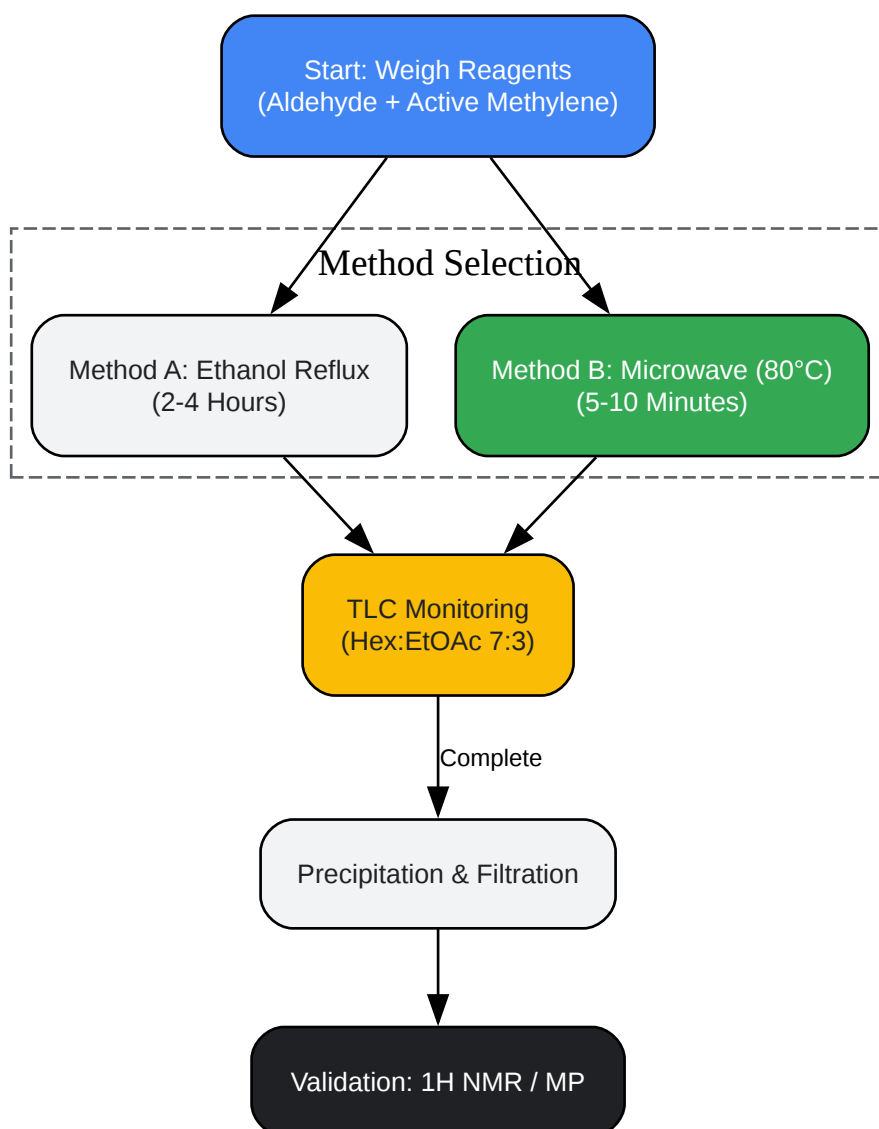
Start: Weigh Reagents
(Aldehyde + Active Methylene)

Method Selection

Method A: Ethanol Reflux
(2-4 Hours)

Method B: Microwave (80°C)
(5-10 Minutes)

TLC Monitoring
(Hex:EtOAc 7:3)

Complete

Precipitation & Filtration

Validation: 1H NMR / MP